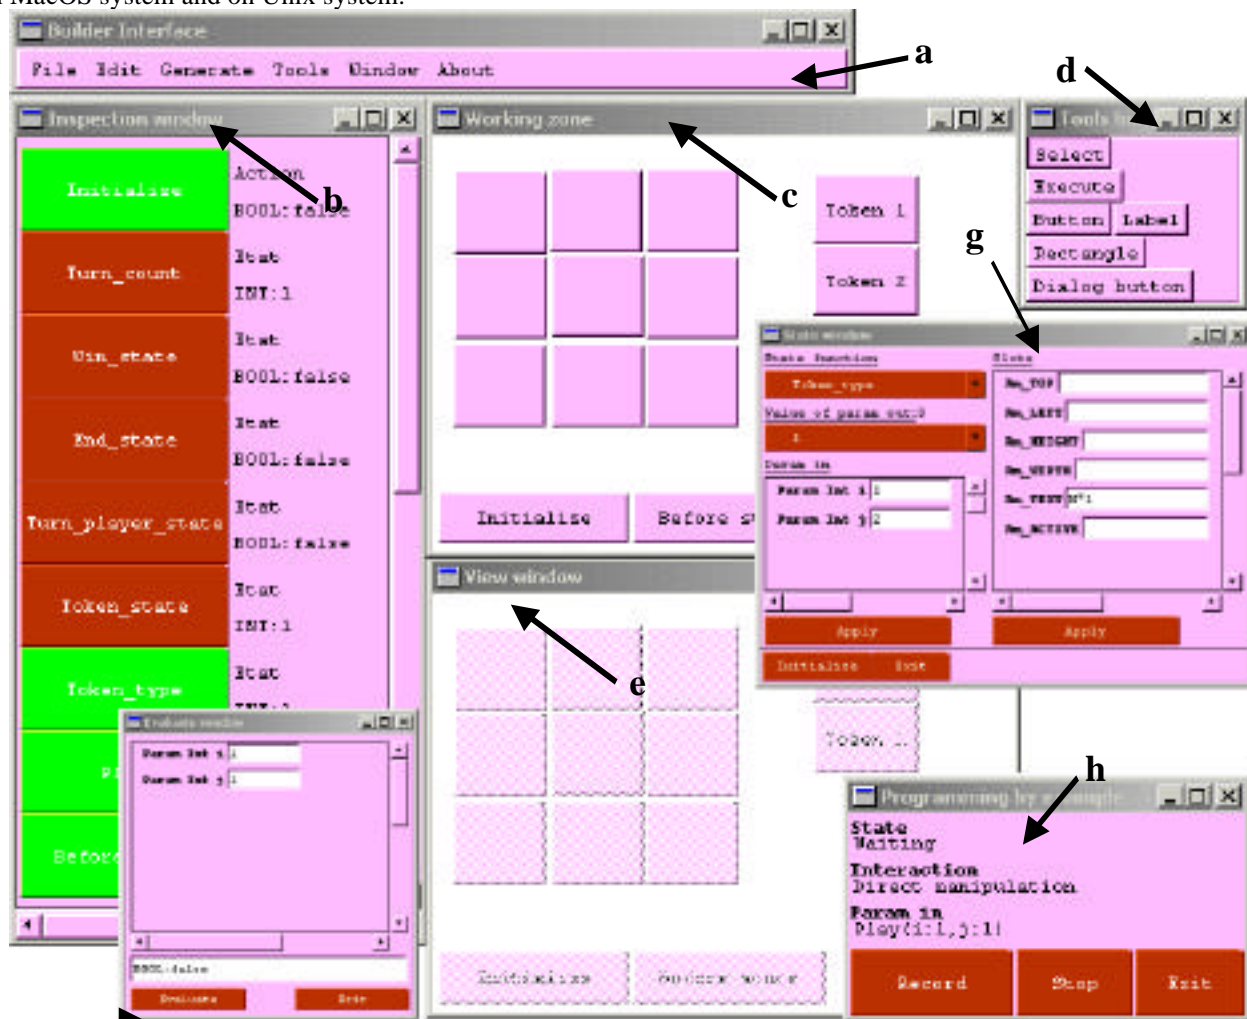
MacOS system and on Unix system.

Builder Interface

File Edit Generate Tools Window About

a

d

Inspection window

b

Working zone

c

Tools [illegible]

Select

Execute

Button Label

Rectangle

Dialog button

g

Initialise

Action

BOOL: false

Turn_count

Etat

INT: 1

Win_state

Etat

BOOL: false

End_state

Etat

BOOL: false

Turn_player_state

Etat

BOOL: false

Token_state

Etat

INT: 1

Token_type

Etat

Token 1

Token 2

Initialise

Before s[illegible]

State window

State function

Token_type

Values of param out:0

1

Param in

Param Int i 1

Param Int j 2

Slots

Nm_TOP

Nm_LEFT

Nm_HEIGHT

Nm_WIDTH

Nm_TEXT N°1

Nm_ACTIVE

Apply

Apply

Initialise

Exit

View window

e

Evaluate window

Param Int i 1

Param Int j 1

BOOL:false

Evaluate

Exit

Befor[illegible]

Token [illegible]

h

Programming by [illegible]

State

Waiting

Interaction

Direct manipulation

Param in

Play(i:1,j:1)

Record

Stop

Exit

Initialise

Before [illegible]